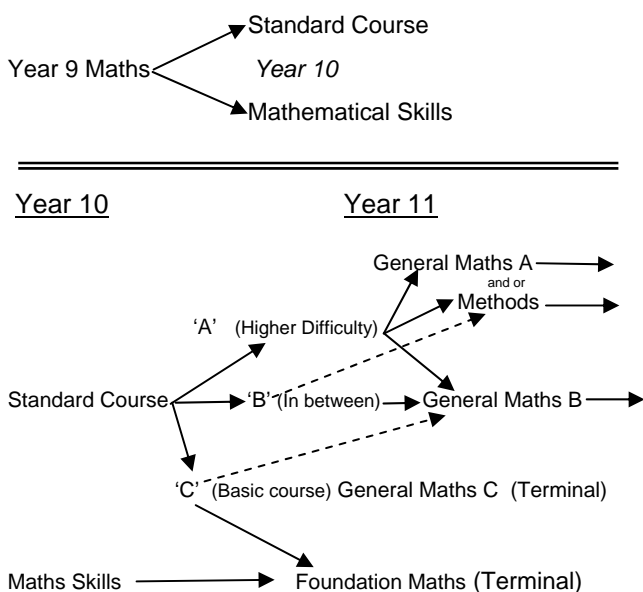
Year 9 Maths

Standard Course

Year 10

Mathematical Skills

Year 10

Year 11

General Maths A

and or

Methods

'A' (Higher Difficulty)

Standard Course

'B' (In between)

General Maths B

'C' (Basic course) General Maths C (Terminal)

Maths Skills

Foundation Maths (Terminal)